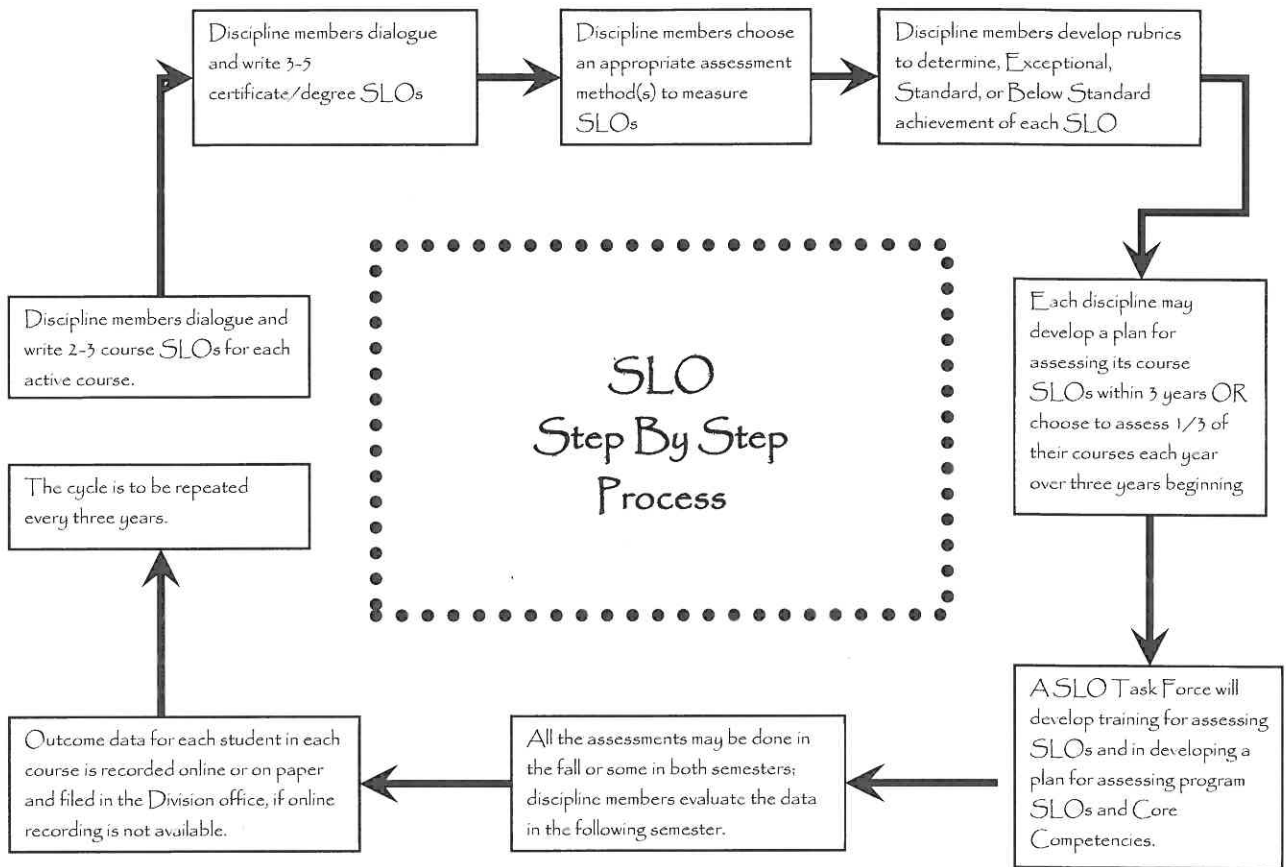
Discipline members dialogue and write 2-3 course SLOs for each active course.

Discipline members dialogue and write 3-5 certificate/degree SLOs

Discipline members choose an appropriate assessment method(s) to measure SLOs

Discipline members develop rubrics to determine, Exceptional, Standard, or Below Standard achievement of each SLO

Each discipline may develop a plan for assessing its course SLOs within 3 years OR choose to assess 1/3 of their courses each year over three years beginning

A SLO Task Force will develop training for assessing SLOs and in developing a plan for assessing program SLOs and Core Competencies.

All the assessments may be done in the fall or some in both semesters; discipline members evaluate the data in the following semester.

Outcome data for each student in each course is recorded online or on paper and filed in the Division office, if online recording is not available.

The cycle is to be repeated every three years.

SLO
Step By Step
Process